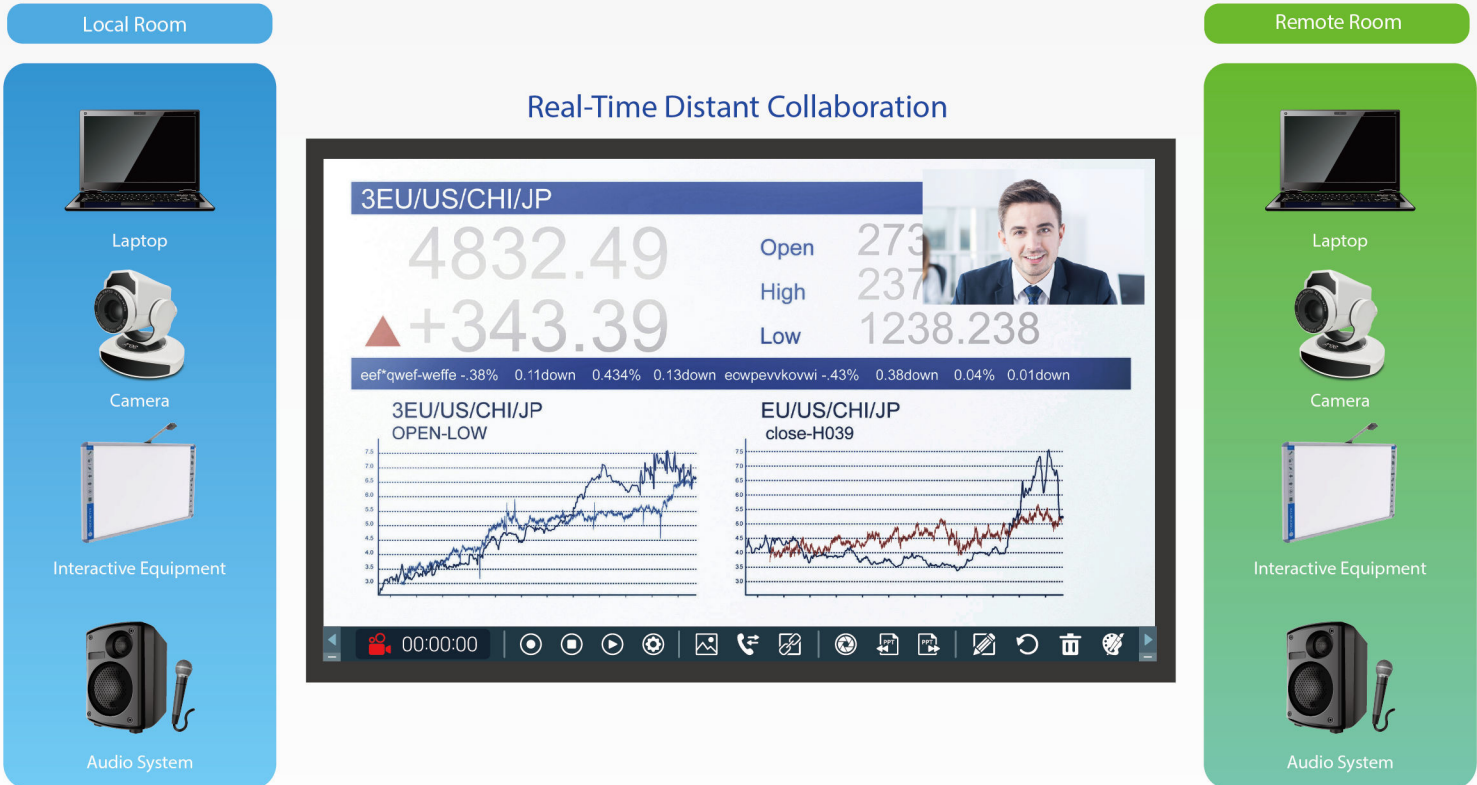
Local Room

Laptop

Camera

Interactive Equipment

Audio System

Real-Time Distant Collaboration

3EU/US/CHI/JP

4832.49

+343.39

Open 273

High 237

Low 1238.238

eef*qwef-weffe -.38% 0.11down 0.434% 0.13down ecwpevvkovwi -.43% 0.38down 0.04% 0.01down

3EU/US/CHI/JP
OPEN-LOW

7.5
7.0
6.5
6.0
5.5
5.0
4.5
4.0
3.5
3.0

EU/US/CHI/JP
close-H039

7.5
7.0
6.5
6.0
5.5
5.0
4.5
4.0
3.5
3.0

00:00:00

PPT PPT

Remote Room

Laptop

Camera

Interactive Equipment

Audio System